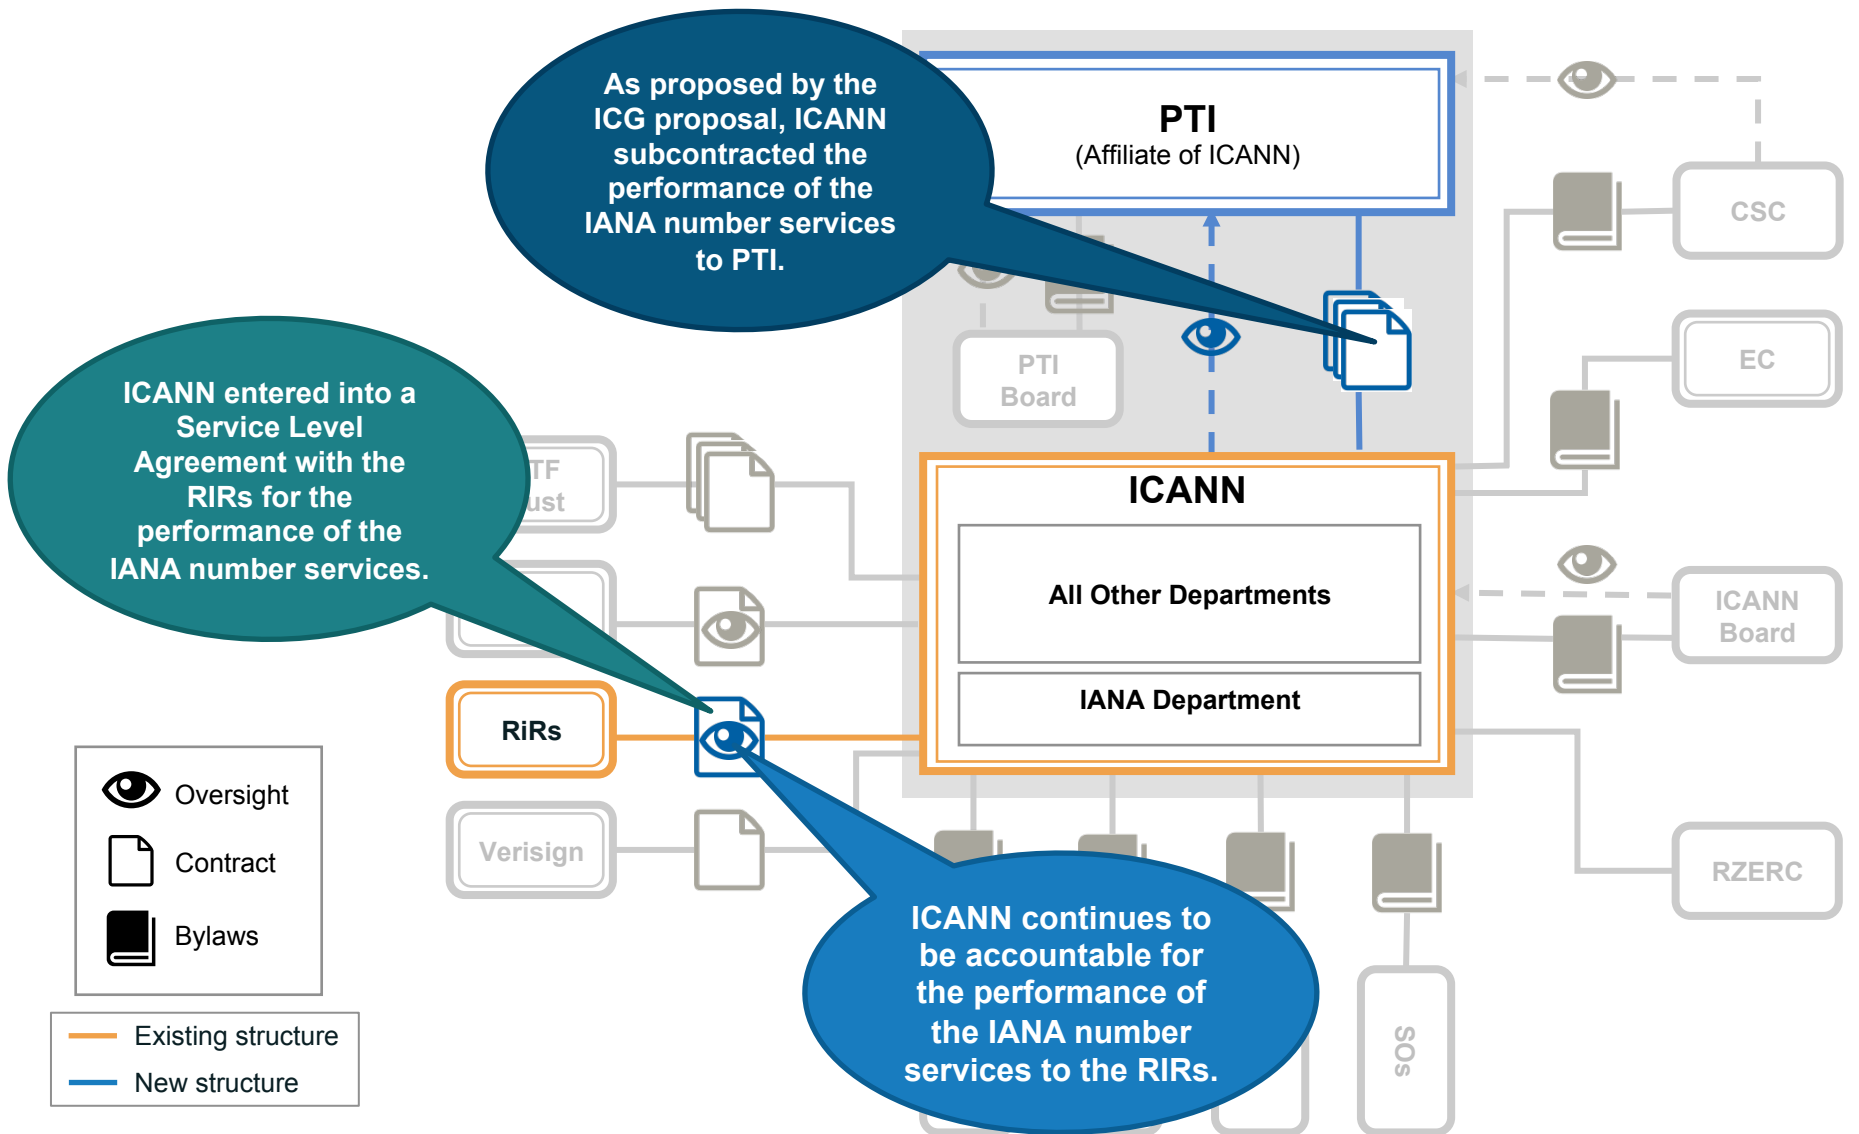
As proposed by the ICG proposal, ICANN subcontracted the performance of the IANA number services to PTI.

PTI
(Affiliate of ICANN)

CSC

EC

PTI Board

ICANN entered into a Service Level Agreement with the RIRs for the performance of the IANA number services.

TF
ust

ICANN

All Other Departments

IANA Department

ICANN Board

RiRs

Verisign

RZERC

Oversight
Contract
Bylaws

Existing structure
New structure

ICANN continues to be accountable for the performance of the IANA number services to the RIRs.

SOs